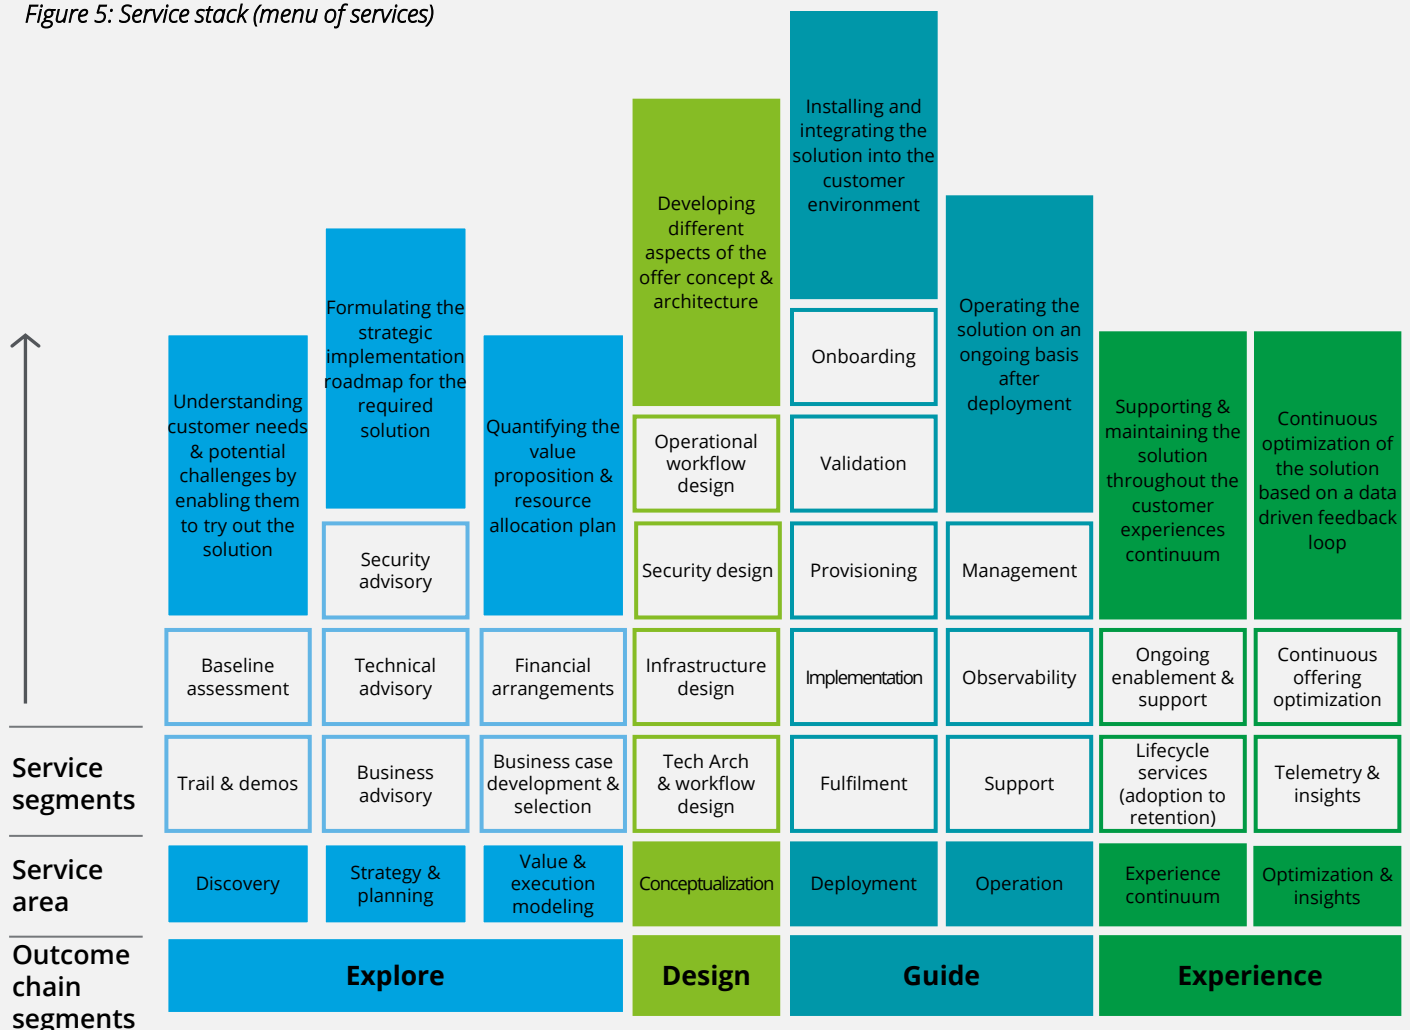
Figure 5: Service stack (menu of services)

Understanding customer needs & potential challenges by enabling them to try out the solution

Baseline assessment

Trail & demos

Discovery

Formulating the strategic implementation roadmap for the required solution

Security advisory

Technical advisory

Business advisory

Strategy & planning

Quantifying the value proposition & resource allocation plan

Financial arrangements

Business case development & selection

Value & execution modeling

Explore

Developing different aspects of the offer concept & architecture

Operational workflow design

Security design

Infrastructure design

Tech Arch & workflow design

Conceptualization

Design

Installing and integrating the solution into the customer environment

Onboarding

Validation

Provisioning

Implementation

Fulfilment

Deployment

Operating the solution on an ongoing basis after deployment

Management

Observability

Support

Operation

Guide

Supporting & maintaining the solution throughout the customer experiences continuum

Ongoing enablement & support

Lifecycle services (adoption to retention)

Experience continuum

Continuous optimization of the solution based on a data driven feedback loop

Continuous offering optimization

Telemetry & insights

Optimization & insights

Experience

Service segments

Service area

Outcome chain segments